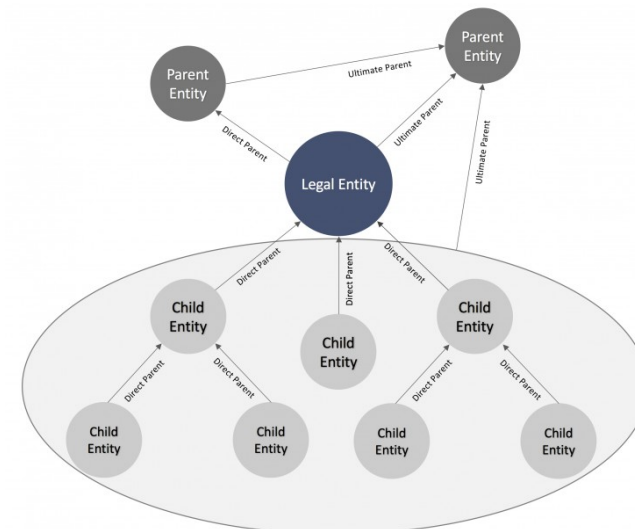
Parent Entity

Parent Entity

Ultimate Parent

Direct Parent

Ultimate Parent

Ultimate Parent

Legal Entity

Direct Parent

Direct Parent

Direct Parent

Child Entity

Child Entity

Child Entity

Direct Parent

Direct Parent

Direct Parent

Direct Parent

Child Entity

Child Entity

Child Entity

Child Entity